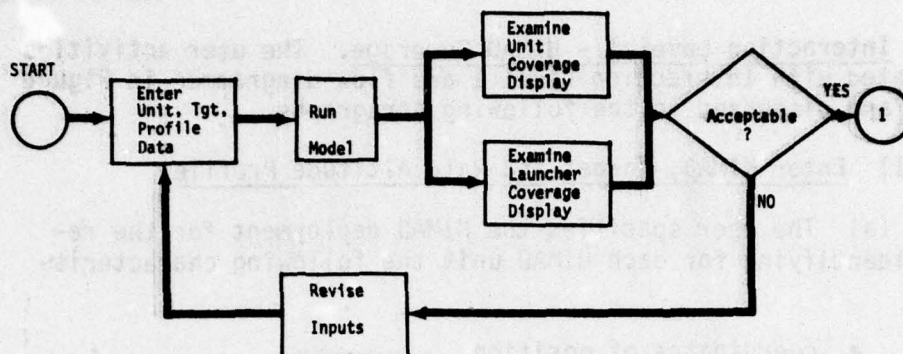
START

Enter Unit, Tgt, Profile Data

Run Model

Examine Unit Coverage Display

Examine Launcher Coverage Display

Acceptable ?

YES

1

NO

Revise Inputs

interactive terminal. The user activities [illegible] as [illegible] the following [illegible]

(1) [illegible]

(a) The user specifies the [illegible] deployment for the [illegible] for each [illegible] unit the following characteris-

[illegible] of position